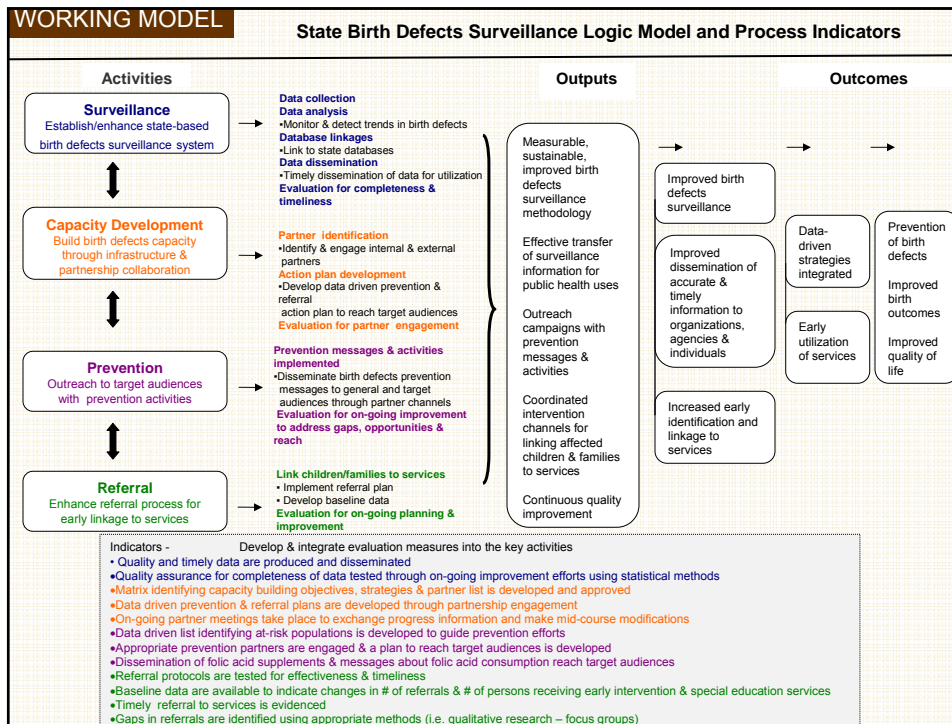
WORKING MODEL

State Birth Defects Surveillance Logic Model and Process Indicators

Activities

Outputs

Outcomes

Surveillance
Establish/enhance state-based birth defects surveillance system

Data collection
Data analysis
•Monitor & detect trends in birth defects
Database linkages
•Link to state databases
Data dissemination
•Timely dissemination of data for utilization
Evaluation for completeness & timeliness

Capacity Development
Build birth defects capacity through infrastructure & partnership collaboration

Partner identification
•Identify & engage internal & external partners
Action plan development
•Develop data driven prevention & referral action plan to reach target audiences
Evaluation for partner engagement

Prevention
Outreach to target audiences with prevention activities

Prevention messages & activities implemented
•Disseminate birth defects prevention messages to general and target audiences through partner channels
Evaluation for on-going improvement to address gaps, opportunities & reach

Referral
Enhance referral process for early linkage to services

Link children/families to services
• Implement referral plan
• Develop baseline data
Evaluation for on-going planning & improvement

Measurable, sustainable, improved birth defects surveillance methodology

Effective transfer of surveillance information for public health uses

Outreach campaigns with prevention messages & activities

Coordinated intervention channels for linking affected children & families to services

Continuous quality improvement

Improved birth defects surveillance

Improved dissemination of accurate & timely information to organizations, agencies & individuals

Increased early identification and linkage to services

Data-driven strategies integrated

Early utilization of services

Prevention of birth defects

Improved birth outcomes

Improved quality of life

Indicators - Develop & integrate evaluation measures into the key activities
• Quality and timely data are produced and disseminated
•Quality assurance for completeness of data tested through on-going improvement efforts using statistical methods
•Matrix identifying capacity building objectives, strategies & partner list is developed and approved
•Data driven prevention & referral plans are developed through partnership engagement
•On-going partner meetings take place to exchange progress information and make mid-course modifications
•Data driven list identifying at-risk populations is developed to guide prevention efforts
•Appropriate prevention partners are engaged & a plan to reach target audiences is developed
•Dissemination of folic acid supplements & messages about folic acid consumption reach target audiences
•Referral protocols are tested for effectiveness & timeliness
•Baseline data are available to indicate changes in # of referrals & # of persons receiving early intervention & special education services
•Timely referral to services is evidenced
•Gaps in referrals are identified using appropriate methods (i.e. qualitative research – focus groups)